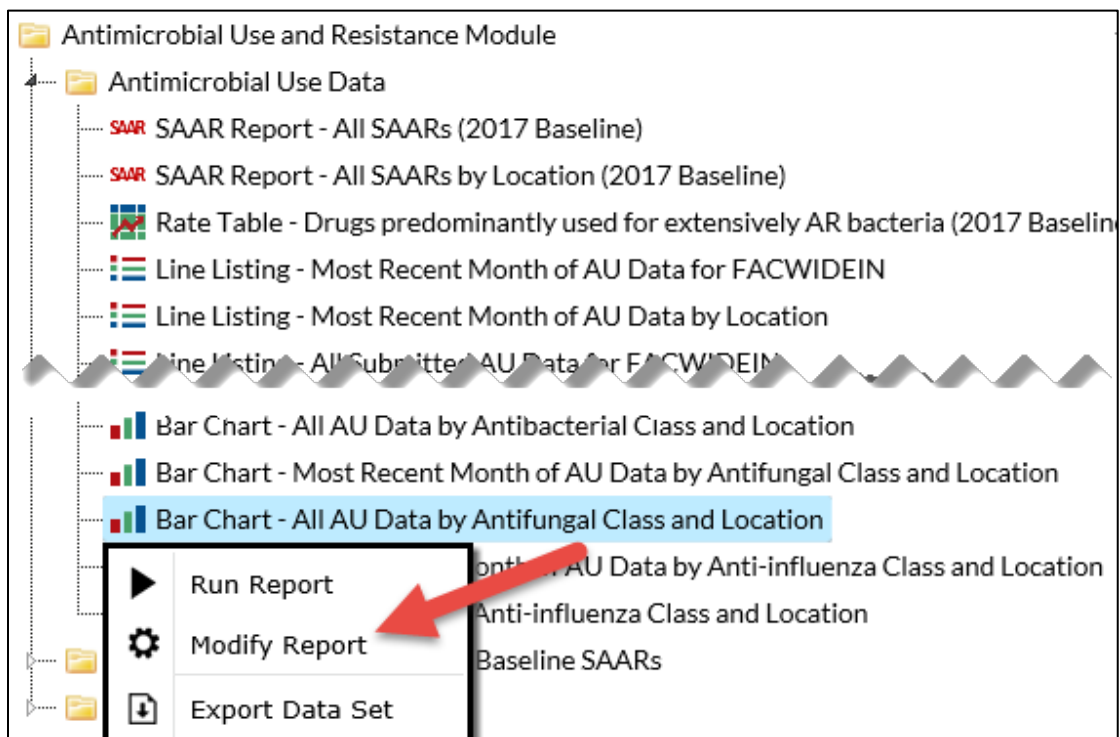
Antimicrobial Use and Resistance Module

Antimicrobial Use Data

SAAR SAAR Report - All SAARs (2017 Baseline)

SAAR SAAR Report - All SAARs by Location (2017 Baseline)

Rate Table - Drugs predominantly used for extensively AR bacteria (2017 Baselin

Line Listing - Most Recent Month of AU Data for FACWIDEIN

Line Listing - Most Recent Month of AU Data by Location

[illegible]

Bar Chart - All AU Data by Antibacterial Class and Location

Bar Chart - Most Recent Month of AU Data by Antifungal Class and Location

Bar Chart - All AU Data by Antifungal Class and Location

Run Report

Modify Report

Export Data Set

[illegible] AU Data by Anti-influenza Class and Location

Anti-influenza Class and Location

Baseline SAARs